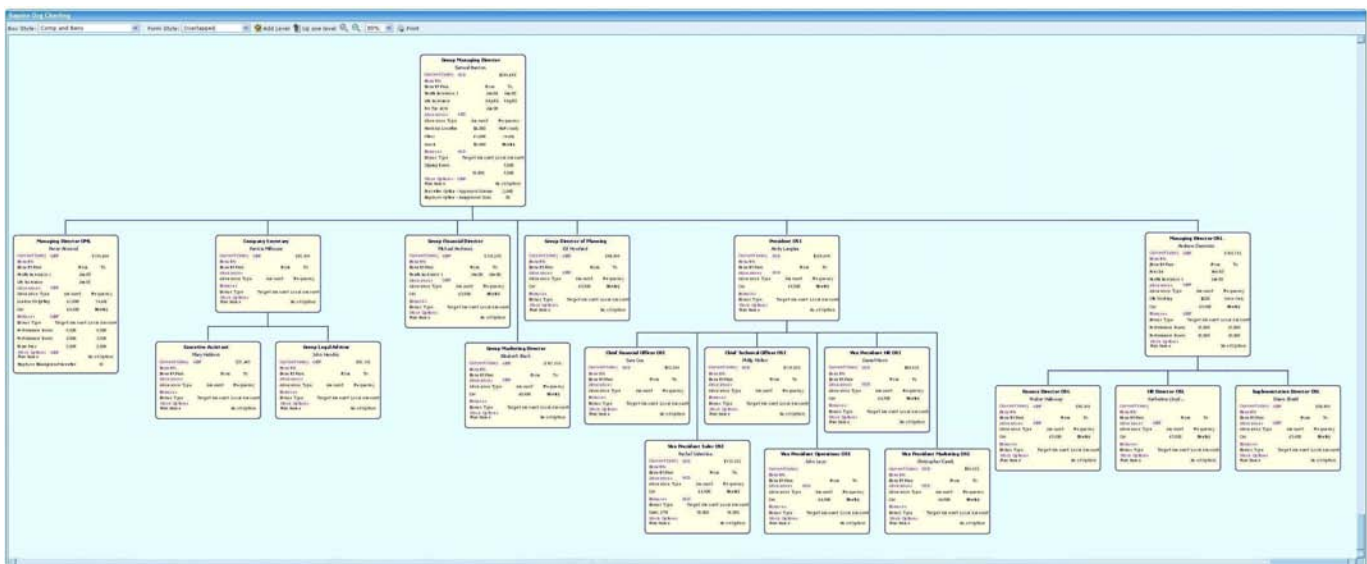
Sample Org Charting

Box Style: Comp and Bens | Form Style: Overlapped | Add Level | Up one level | 80% | Print

Group Managing Director
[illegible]

Managing Director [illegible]
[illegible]

Company Secretary
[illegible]

Group Financial Director
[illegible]

Group Director of Planning
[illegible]

President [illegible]
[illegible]

Managing Director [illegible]
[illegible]

Executive Assistant
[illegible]

Group Legal Advisor
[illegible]

Group Marketing Director
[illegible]

Chief Financial Officer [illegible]
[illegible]

Chief Technical Officer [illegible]
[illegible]

Vice President HR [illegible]
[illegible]

Finance Director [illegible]
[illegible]

HR Director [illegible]
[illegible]

Implementation Director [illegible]
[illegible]

Vice President Sales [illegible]
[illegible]

Vice President Operations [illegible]
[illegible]

Vice President Marketing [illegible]
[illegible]